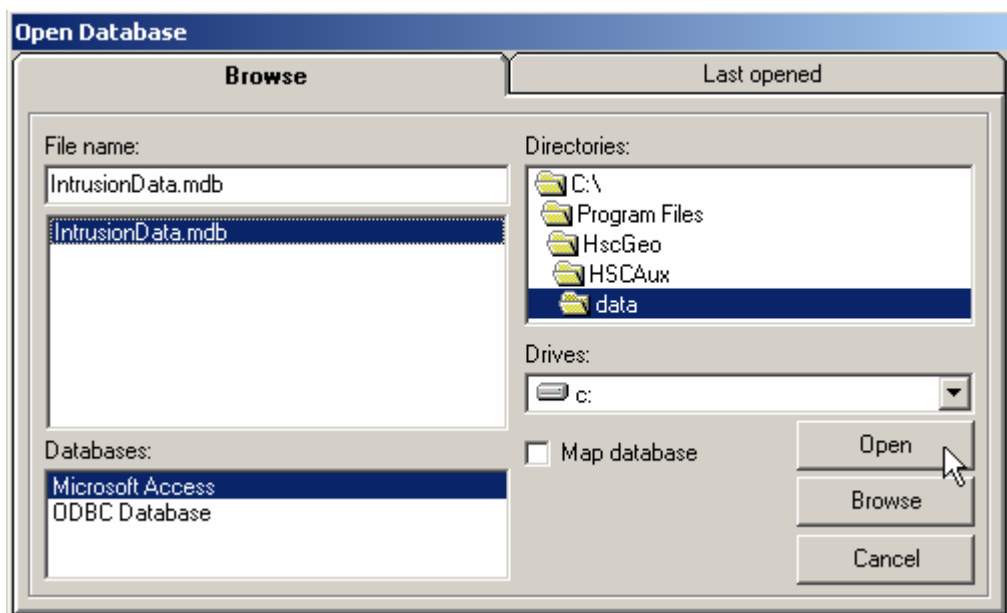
Open Database

Browse

Last opened

File name:

IntrusionData.mdb

IntrusionData.mdb

Directories:

C:\
Program Files
HscGeo
HSCAux
data

Drives:

c:

Databases:

Microsoft Access
ODBC Database

Map database

Open

Browse

Cancel